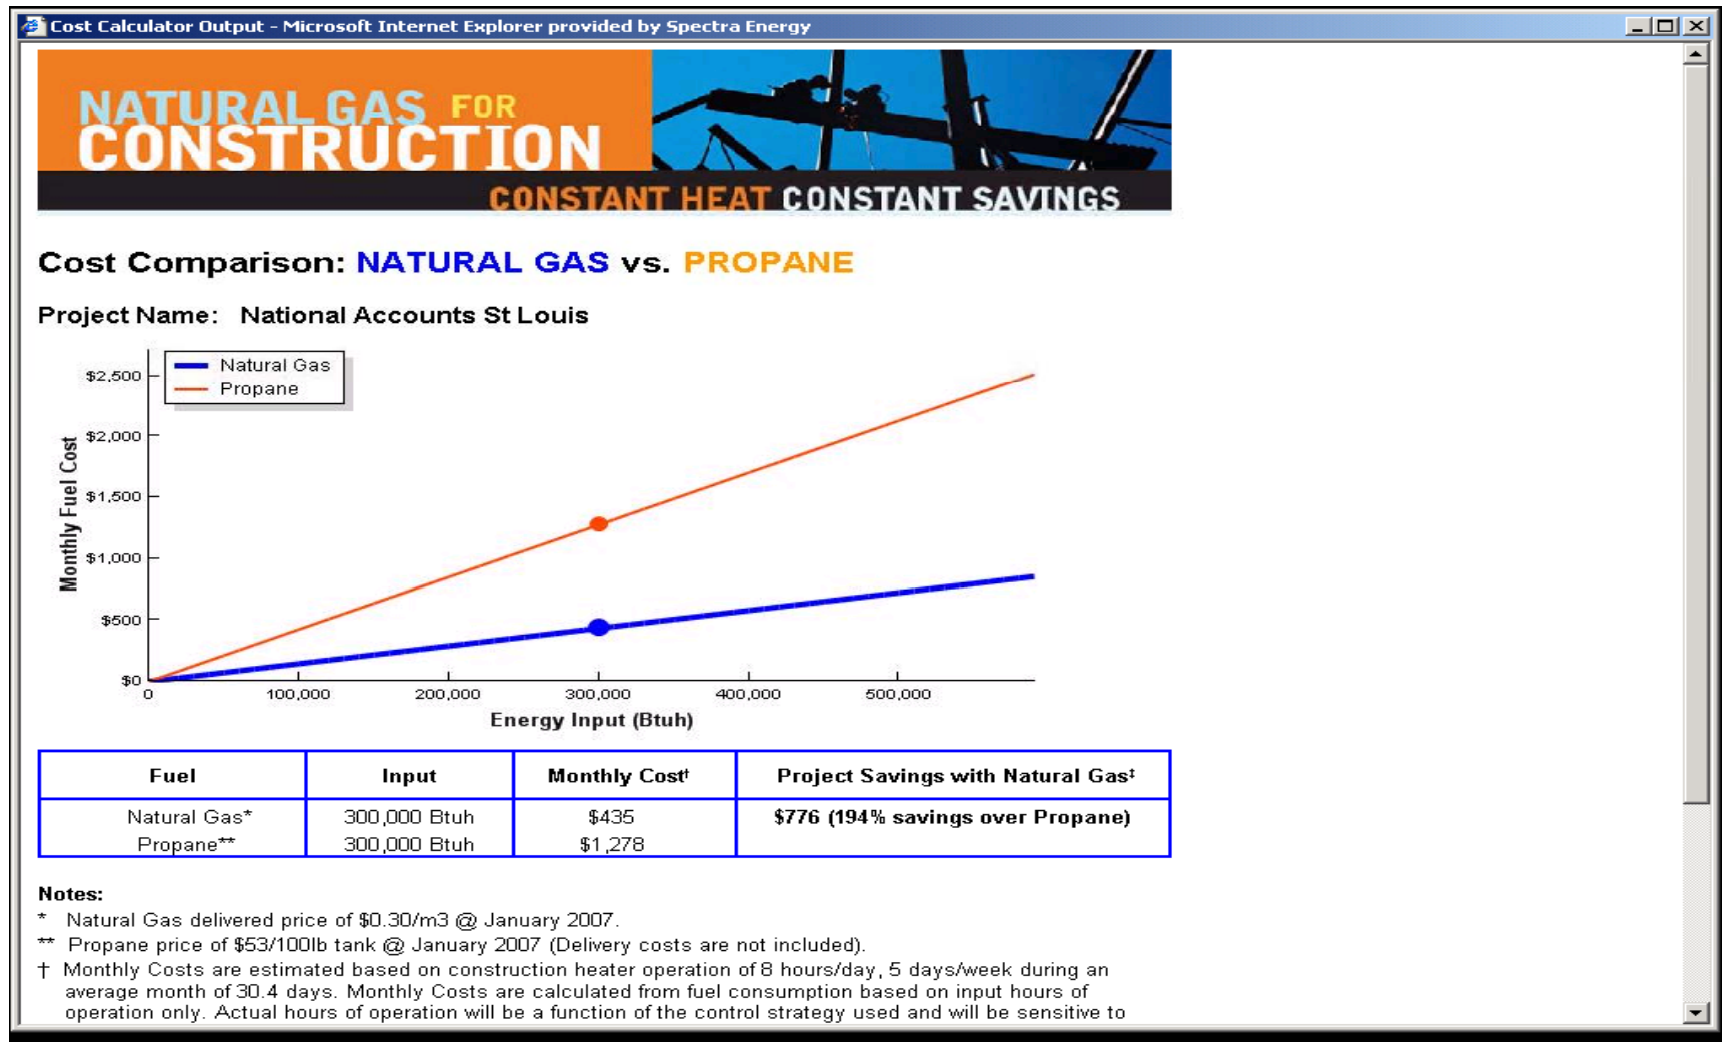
Cost Calculator Output - Microsoft Internet Explorer provided by Spectra Energy

NATURAL GAS FOR CONSTRUCTION

CONSTANT HEAT CONSTANT SAVINGS

Cost Comparison: NATURAL GAS vs. PROPANE

Project Name: National Accounts St Louis

Natural Gas
Propane

$2,500
$2,000
$1,500
$1,000
$500
$0

Monthly Fuel Cost

0 100,000 200,000 300,000 400,000 500,000

Energy Input (Btuh)

| Fuel | Input | Monthly Cost† | Project Savings with Natural Gas‡ |
|---|---|---|---|
| Natural Gas*<br>Propane** | 300,000 Btuh<br>300,000 Btuh | $435<br>$1,278 | $776 (194% savings over Propane) |

Notes:
* Natural Gas delivered price of $0.30/m3 @ January 2007.
** Propane price of $53/100lb tank @ January 2007 (Delivery costs are not included).
† Monthly Costs are estimated based on construction heater operation of 8 hours/day, 5 days/week during an average month of 30.4 days. Monthly Costs are calculated from fuel consumption based on input hours of operation only. Actual hours of operation will be a function of the control strategy used and will be sensitive to